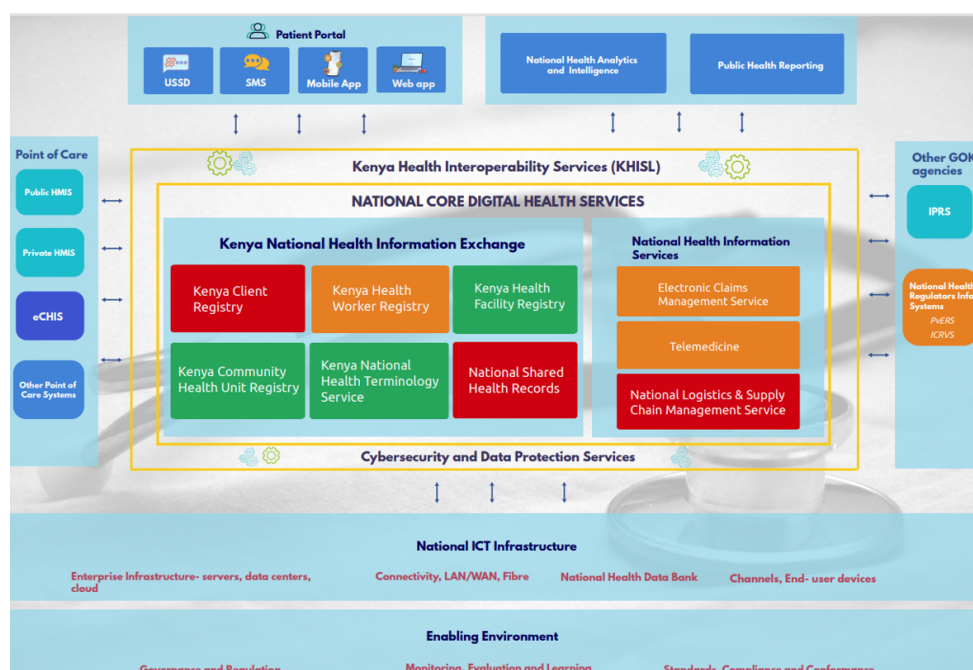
Patient Portal

USSD

SMS

Mobile App

Web app

National Health Analytics and Intelligence

Public Health Reporting

Point of Care

Public HMIS

Private HMIS

eCHIS

Other Point of Care Systems

Kenya Health Interoperability Services (KHISL)

NATIONAL CORE DIGITAL HEALTH SERVICES

Kenya National Health Information Exchange

Kenya Client Registry

Kenya Health Worker Registry

Kenya Health Facility Registry

Kenya Community Health Unit Registry

Kenya National Health Terminology Service

National Shared Health Records

National Health Information Services

Electronic Claims Management Service

Telemedicine

National Logistics & Supply Chain Management Service

Cybersecurity and Data Protection Services

Other GOK agencies

IPRS

National Healt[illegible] Regulators Info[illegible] Systems

PvERS

ICRVS

National ICT Infrastructure

Enterprise Infrastructure- servers, data centers, cloud

Connectivity, LAN/WAN, Fibre

National Health Data Bank

Channels, End- user devices

Enabling Environment

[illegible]